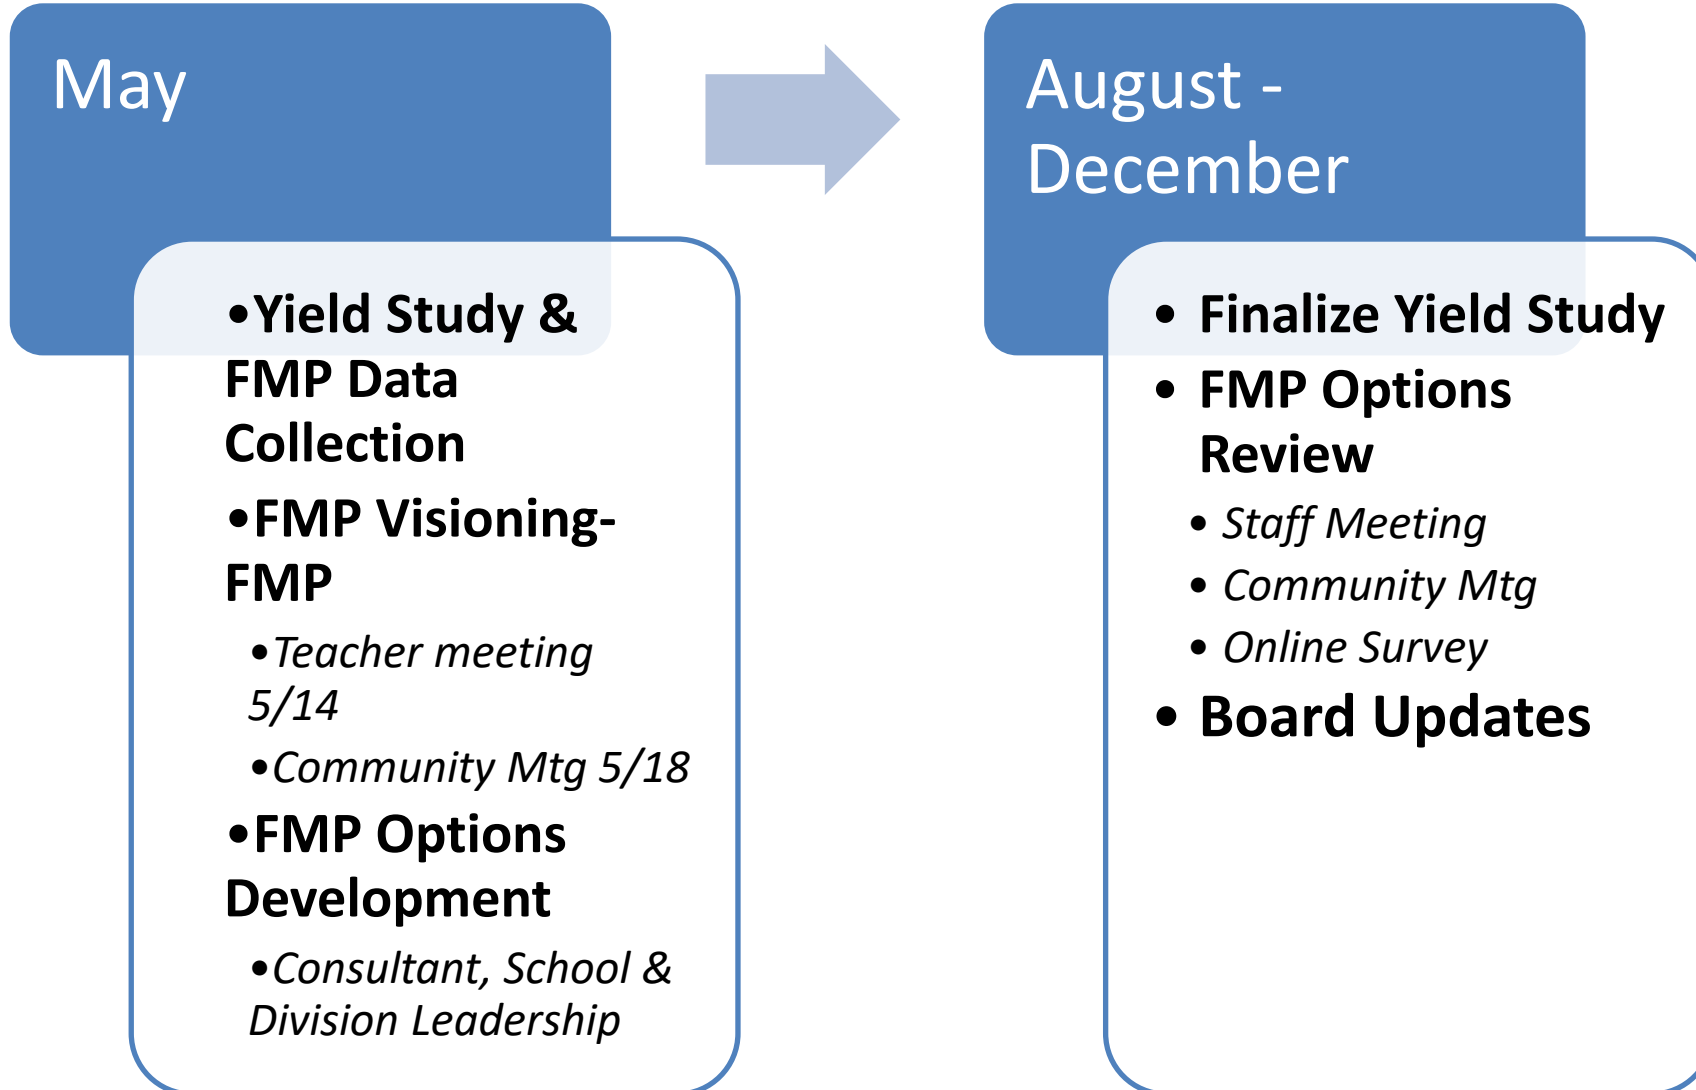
May

•Yield Study & FMP Data Collection
•FMP Visioning-FMP
•Teacher meeting 5/14
•Community Mtg 5/18
•FMP Options Development
•Consultant, School & Division Leadership

August - December

• Finalize Yield Study
• FMP Options Review
• Staff Meeting
• Community Mtg
• Online Survey
• Board Updates